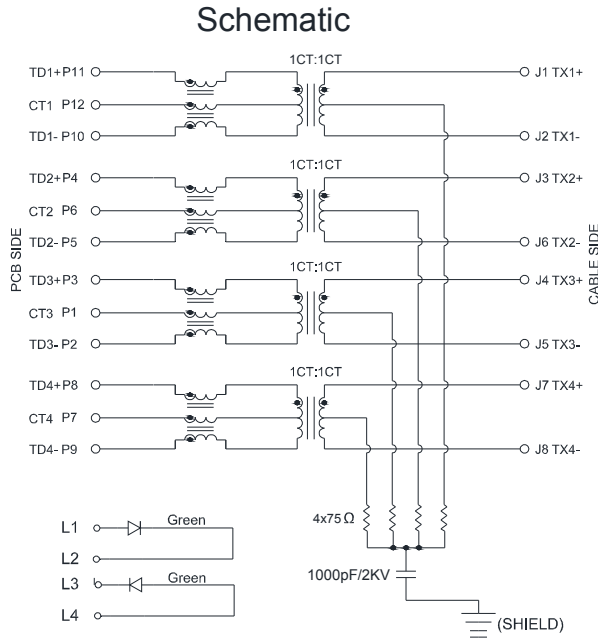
Schematic

PCB SIDE

TD1+P11
CT1 P12
TD1- P10
1CT:1CT
J1 TX1+
J2 TX1-

TD2+P4
CT2 P6
TD2- P5
1CT:1CT
J3 TX2+
J6 TX2-

TD3+P3
CT3 P1
TD3- P2
1CT:1CT
J4 TX3+
J5 TX3-

TD4+P8
CT4 P7
TD4- P9
1CT:1CT
J7 TX4+
J8 TX4-

CABLE SIDE

4x75 Ω

1000pF/2KV

(SHIELD)

L1
L2
Green
L3
L4
Green